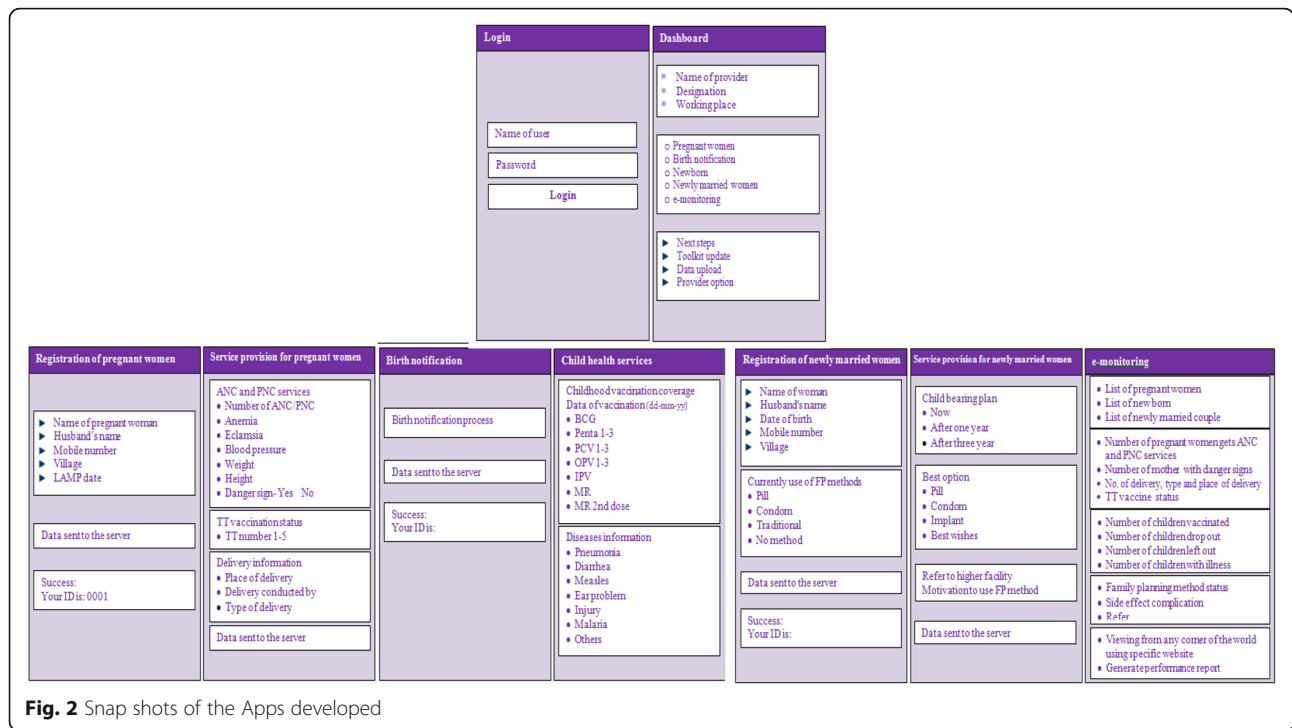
Login

Name of user

Password

Login

Dashboard

* Name of provider
* Designation
* Working place

○ Pregnant women
○ Birth notification
○ Newborn
○ Newly married women
○ e-monitoring

▶ Next steps
▶ Toolkit update
▶ Data upload
▶ Provider option

Registration of pregnant women

▶ Name of pregnant woman
▶ Husband's name
▶ Mobile number
▶ Village
▶ LAMP date

Data sent to the server

Success:
Your ID is: 0001

Service provision for pregnant women

ANC and PNC services
• Number of ANC/PNC
• Anemia
• Eclamsia
• Blood pressure
• Weight
• Height
• Danger sign- Yes No

TT vaccination status
• TT number 1-5

Delivery information
• Place of delivery
• Delivery conducted by
• Type of delivery

Data sent to the server

Birth notification

Birth notification process

Data sent to the server

Success:
Your ID is:

Child health services

Childhood vaccination coverage
Data of vaccination (dd-mm-yy)
• BCG
• Penta 1-3
• PCV 1-3
• OPV 1-3
• IPV
• MR
• MR 2nd dose

Diseases information
• Pneumonia
• Diarrhea
• Measles
• Ear problem
• Injury
• Malaria
• Others

Registration of newly married women

▶ Name of woman
▶ Husband's name
▶ Date of birth
▶ Mobile number
▶ Village

Currently use of FP methods
• Pill
• Condom
• Traditional
• No method

Data sent to the server

Success:
Your ID is:

Service provision for newly married women

Child bearing plan
• Now
• After one year
• After three year

Best option
• Pill
• Condom
• Implant
• Best wishes

Refer to higher facility
Motivation to use FP method

Data sent to the server

e-monitoring

• List of pregnant women
• List of new born
• List of newly married couple

• Number of pregnant women gets ANC and PNC services
• Number of mother with danger signs
• No. of delivery, type and place of delivery
• TT vaccine status

• Number of children vaccinated
• Number of children drop out
• Number of children left out
• Number of children with illness

• Family planning method status
• Side effect complication
• Refer

• Viewing from any corner of the world using specific website
• Generate performance report

Fig. 2 Snap shots of the Apps developed